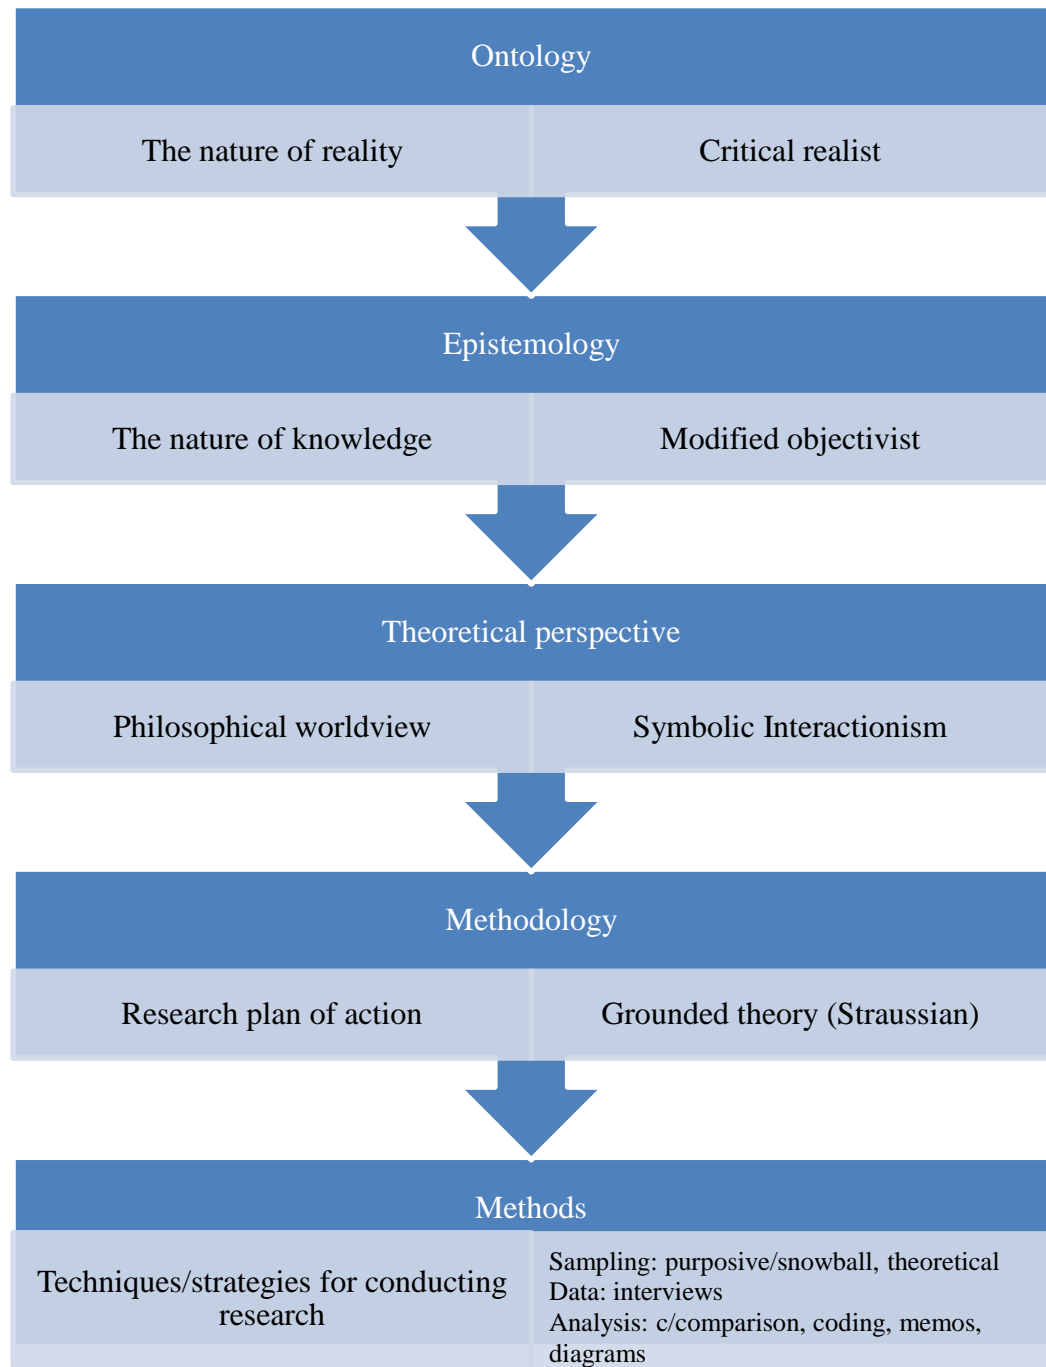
Ontology

The nature of reality

Critical realist

Epistemology

The nature of knowledge

Modified objectivist

Theoretical perspective

Philosophical worldview

Symbolic Interactionism

Methodology

Research plan of action

Grounded theory (Straussian)

Methods

Techniques/strategies for conducting research

Sampling: purposive/snowball, theoretical
Data: interviews
Analysis: c/comparison, coding, memos, diagrams